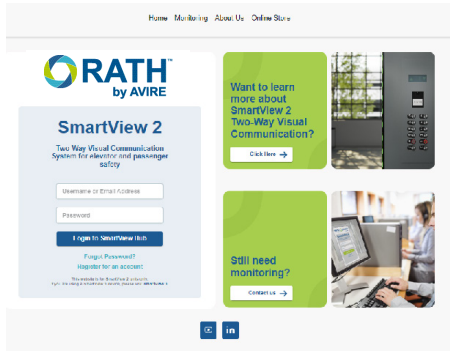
Home Monitoring About Us Online Store

RATH™
by AVIRE

SmartView 2

Two Way Visual Communication System for elevator and passenger safety

Username or Email Address

Password

Login to SmartView Hub

Forgot Password?
Register for an account

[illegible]

Want to learn more about SmartView 2 Two-Way Visual Communication?

Click Here

Still need monitoring?

Contact us

in